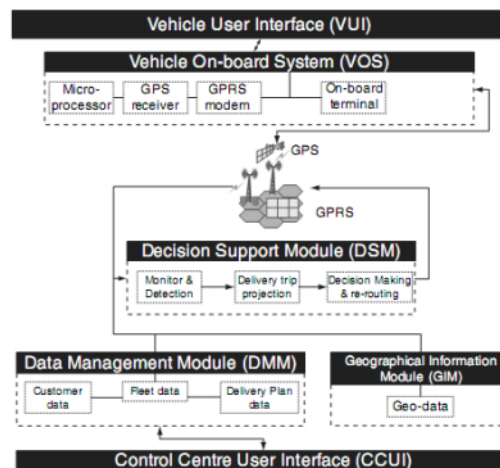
Vehicle User Interface (VUI)

Vehicle On-board System (VOS)

Micro-processor

GPS receiver

GPRS modem

On-board terminal

GPS

GPRS

Decision Support Module (DSM)

Monitor & Detection

Delivery trip projection

Decision Making & re-routing

Data Management Module (DMM)

Customer data

Fleet data

Delivery Plan data

Geographical Information Module (GIM)

Geo-data

Control Centre User Interface (CCUI)